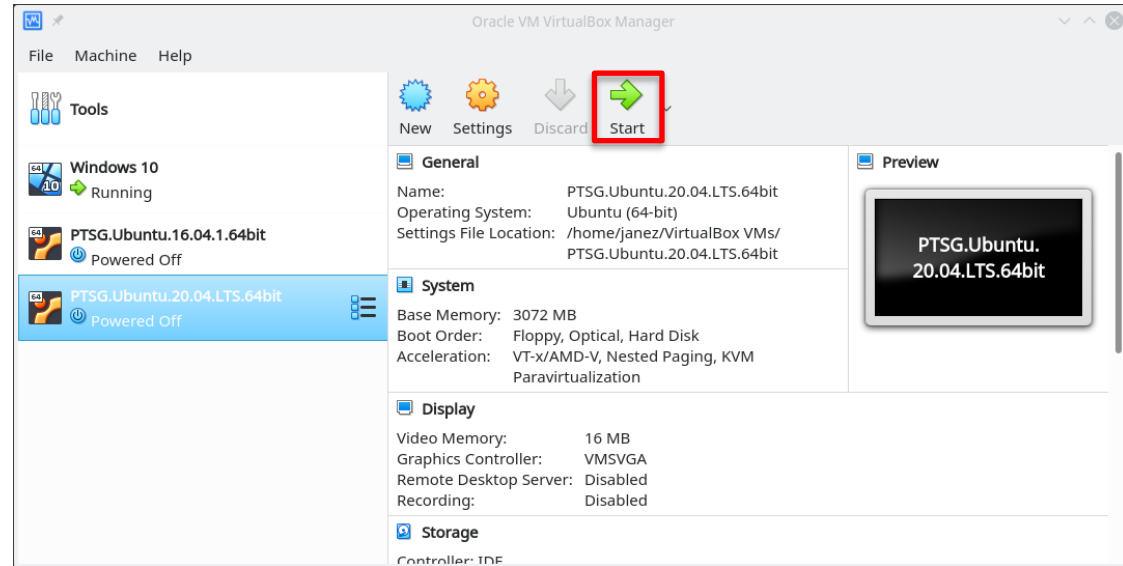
Oracle VM VirtualBox Manager

File Machine Help

Tools

Windows 10
Running

PTSG.Ubuntu.16.04.1.64bit
Powered Off

PTSG.Ubuntu.20.04.LTS.64bit
Powered Off

New Settings Discard Start

General

Name: PTSG.Ubuntu.20.04.LTS.64bit
Operating System: Ubuntu (64-bit)
Settings File Location: /home/janez/VirtualBox VMs/PTSG.Ubuntu.20.04.LTS.64bit

Preview

PTSG.Ubuntu.20.04.LTS.64bit

System

Base Memory: 3072 MB
Boot Order: Floppy, Optical, Hard Disk
Acceleration: VT-x/AMD-V, Nested Paging, KVM Paravirtualization

Display

Video Memory: 16 MB
Graphics Controller: VMSVGA
Remote Desktop Server: Disabled
Recording: Disabled

Storage

Controller: IDE